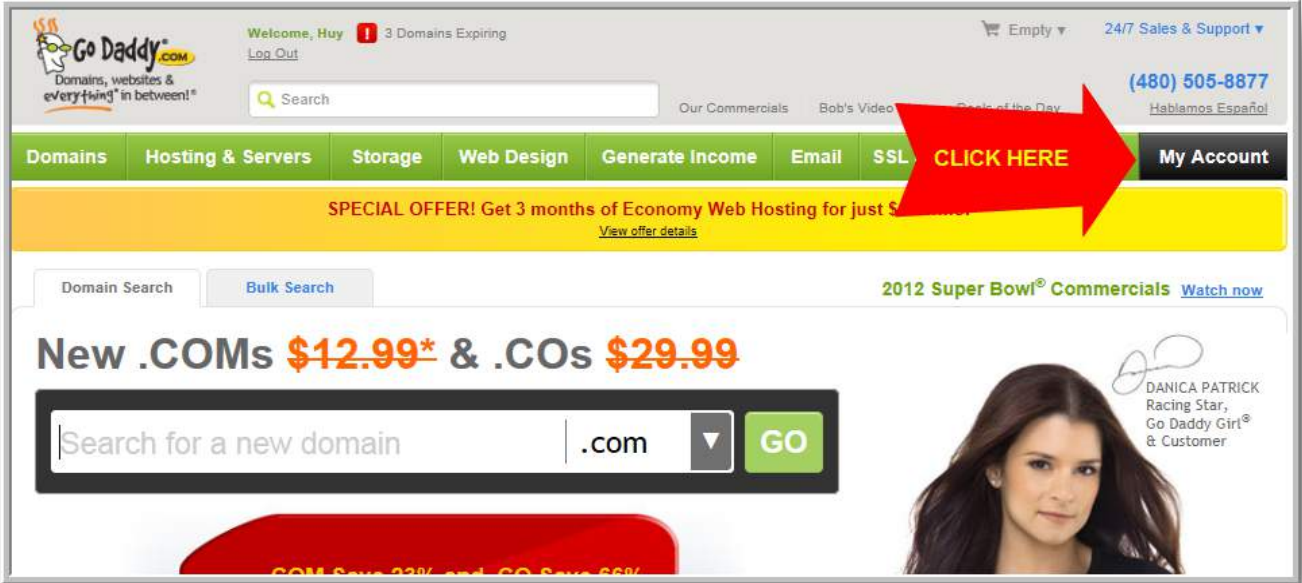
Go Daddy.com
Domains, websites & everything® in between!®

Welcome, Huy
Log Out

! 3 Domains Expiring

Empty ▾

24/7 Sales & Support ▾

(480) 505-8877

Hablamos Español

Search

Our Commercials Bob's Video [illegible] Deals of the Day

Domains Hosting & Servers Storage Web Design Generate Income Email SSL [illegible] My Account

CLICK HERE

SPECIAL OFFER! Get 3 months of Economy Web Hosting for just $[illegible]
View offer details

Domain Search Bulk Search

2012 Super Bowl® Commercials Watch now

New .COMs $12.99* & .COs $29.99

Search for a new domain .com ▾ GO

DANICA PATRICK
Racing Star,
Go Daddy Girl®
& Customer

.COM Save 23% and .CO Save 66%